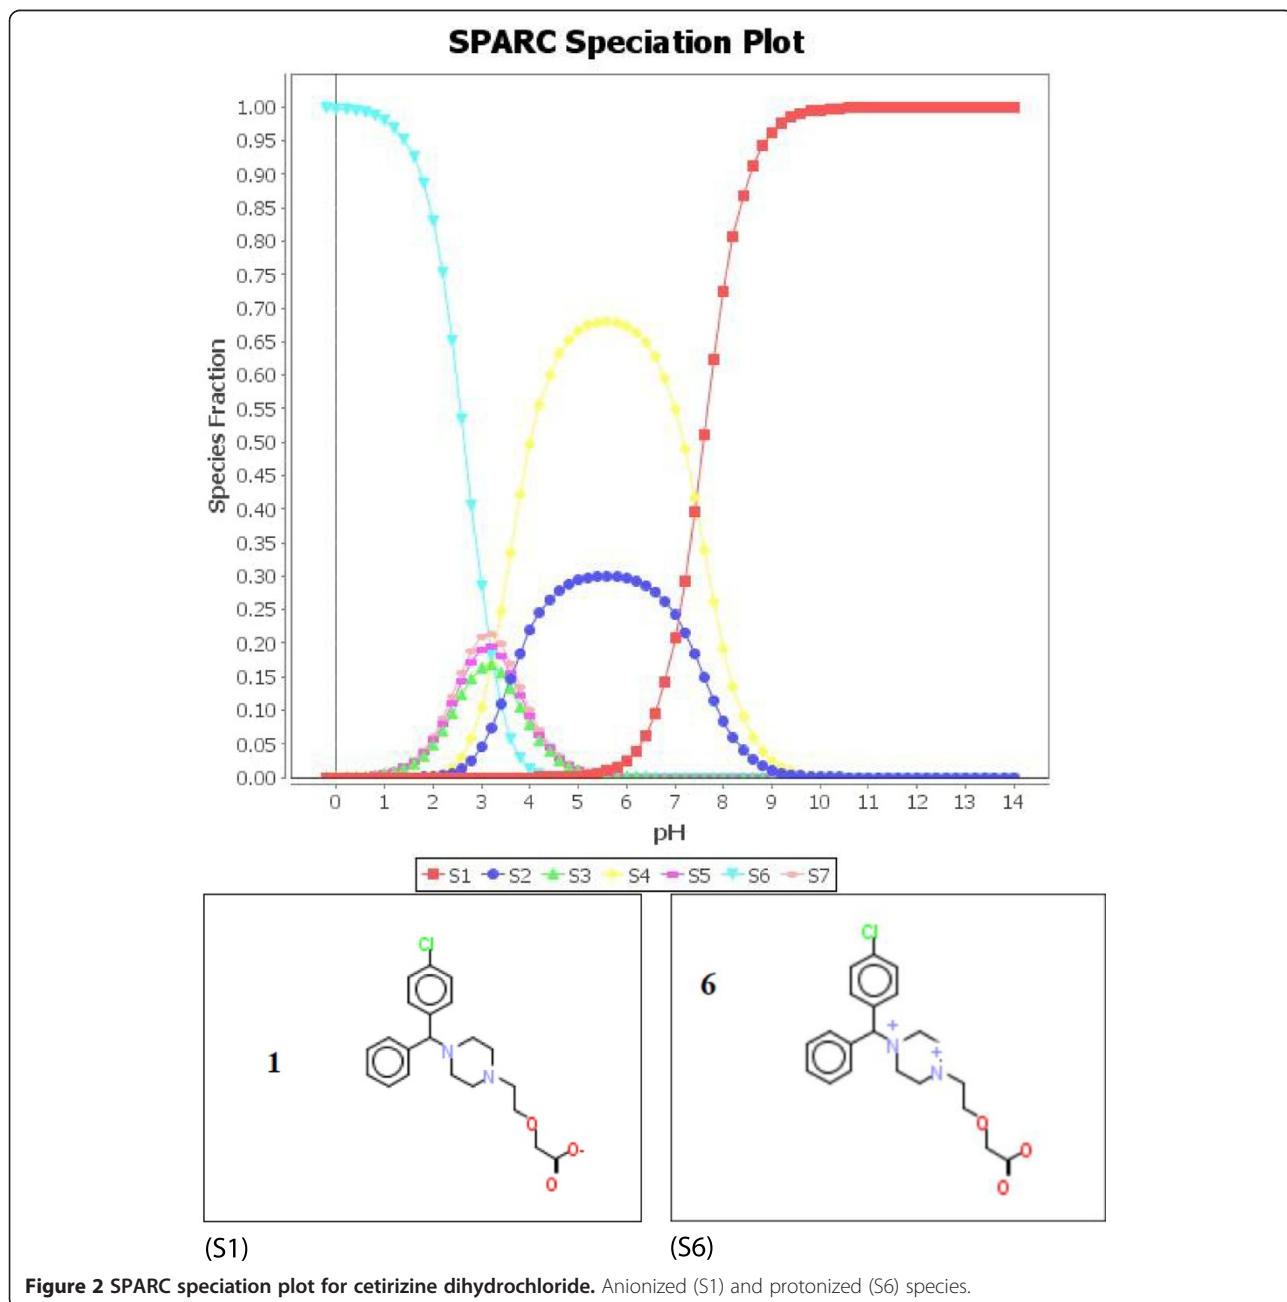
SPARC Speciation Plot

Species Fraction

1.00
0.95
0.90
0.85
0.80
0.75
0.70
0.65
0.60
0.55
0.50
0.45
0.40
0.35
0.30
0.25
0.20
0.15
0.10
0.05
0.00

0 1 2 3 4 5 6 7 8 9 10 11 12 13 14

pH

S1 S2 S3 S4 S5 S6 S7

1

Cl
N
N
O
O-
O

6

Cl
+
N
+
N
O
O
O

(S1)

(S6)

**Figure 2 SPARC speciation plot for cetirizine dihydrochloride.** Anionized (S1) and protonized (S6) species.